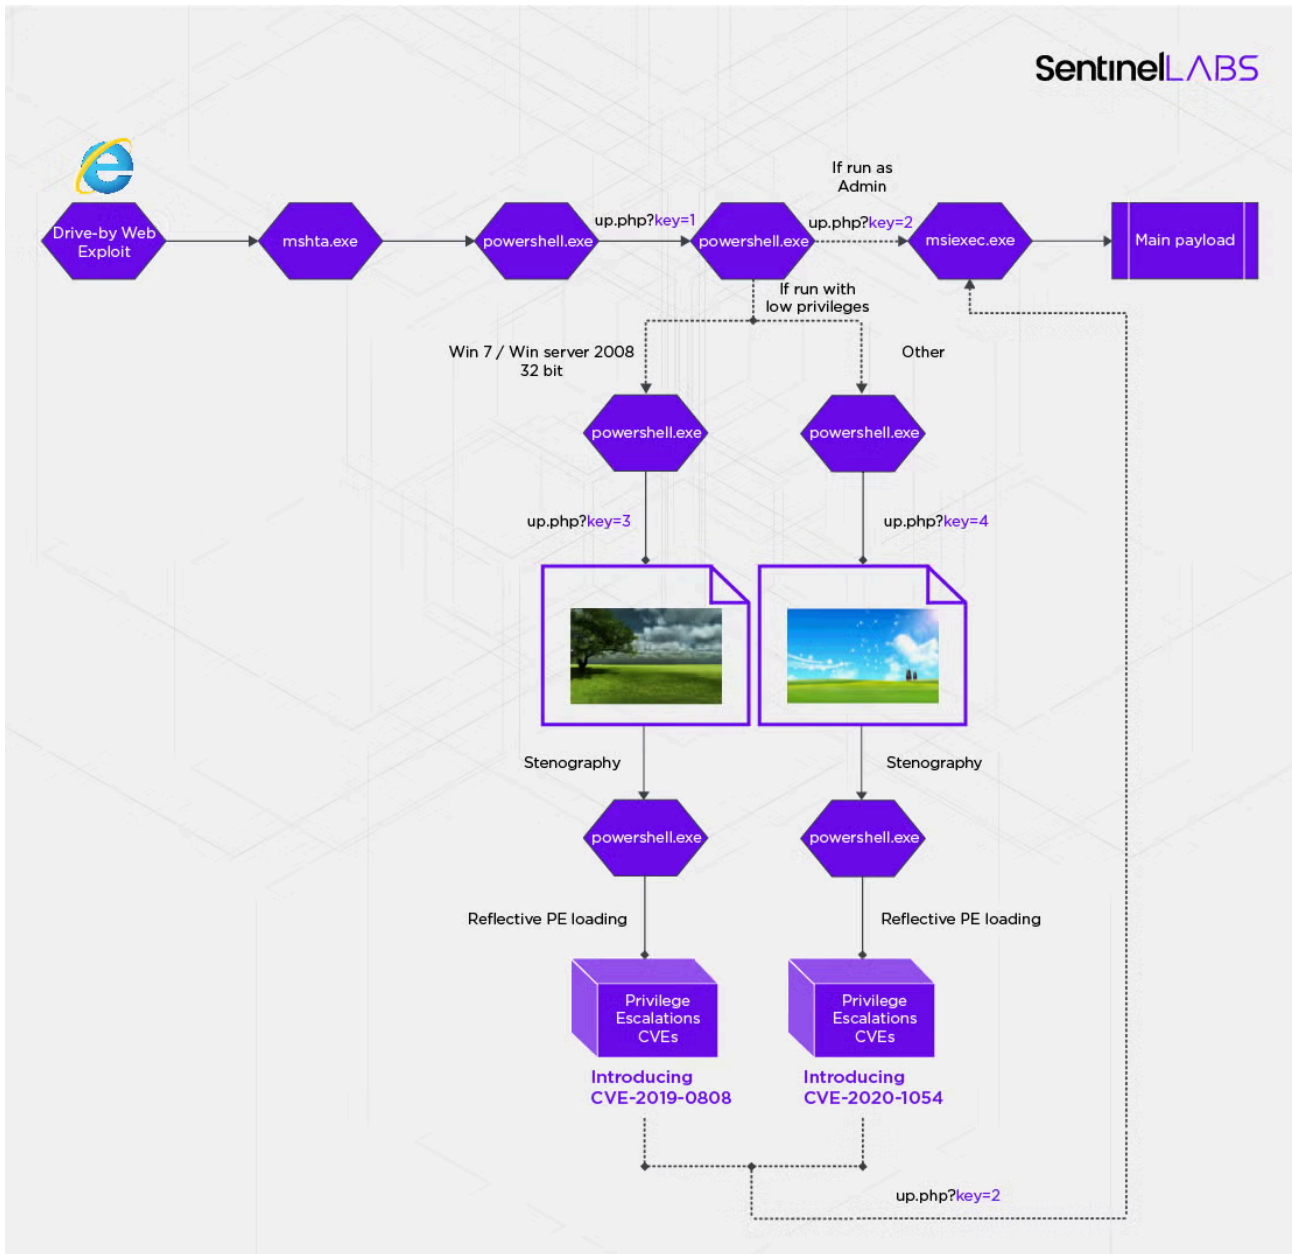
SentinelLABS

Drive-by Web Exploit

mshta.exe

powershell.exe

up.php?key=1

powershell.exe

If run as Admin

up.php?key=2

msiexec.exe

Main payload

If run with low privileges

Win 7 / Win server 2008 32 bit

Other

powershell.exe

powershell.exe

up.php?key=3

up.php?key=4

Stenography

Stenography

powershell.exe

powershell.exe

Reflective PE loading

Reflective PE loading

Privilege Escalations CVEs

Privilege Escalations CVEs

Introducing CVE-2019-0808

Introducing CVE-2020-1054

up.php?key=2